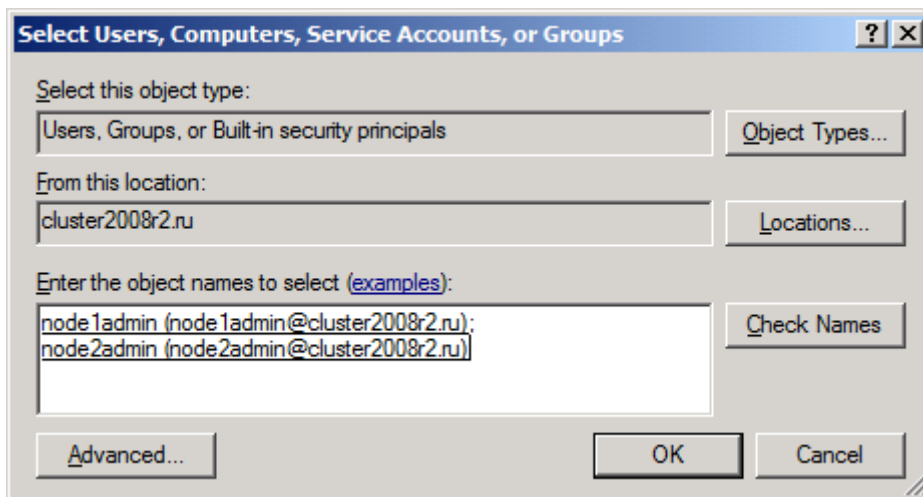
Select Users, Computers, Service Accounts, or Groups

?

X

Select this object type:

Users, Groups, or Built-in security principals

Object Types...

From this location:

cluster2008r2.ru

Locations...

Enter the object names to select (examples):

node1admin (node1admin@cluster2008r2.ru);
node2admin (node2admin@cluster2008r2.ru)

Check Names

Advanced...

OK

Cancel